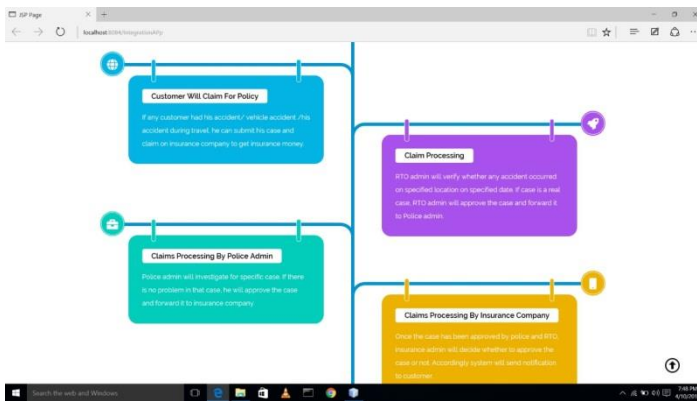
JSP Page

localhost:8084/IntegrationAPI/

Customer Will Claim For Policy

If any customer had his accident/ vehicle accident /his accident during travel, he can submit his case and claim on insurance company to get insurance money.

Claim Processing

RTO admin will verify whether any accident occurred on specified location on specified date. If case is a real case, RTO admin will approve the case and forward it to Police admin.

Claims Processing By Police Admin

Police admin will investigate for specific case. If there is no problem in that case, he will approve the case and forward it to insurance company.

Claims Processing By Insurance Company

Once the case has been approved by police and RTO insurance admin will decide whether to approve the case or not. Accordingly system will send notification to customer.

Search the web and Windows

7:46 PM
4/10/20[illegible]